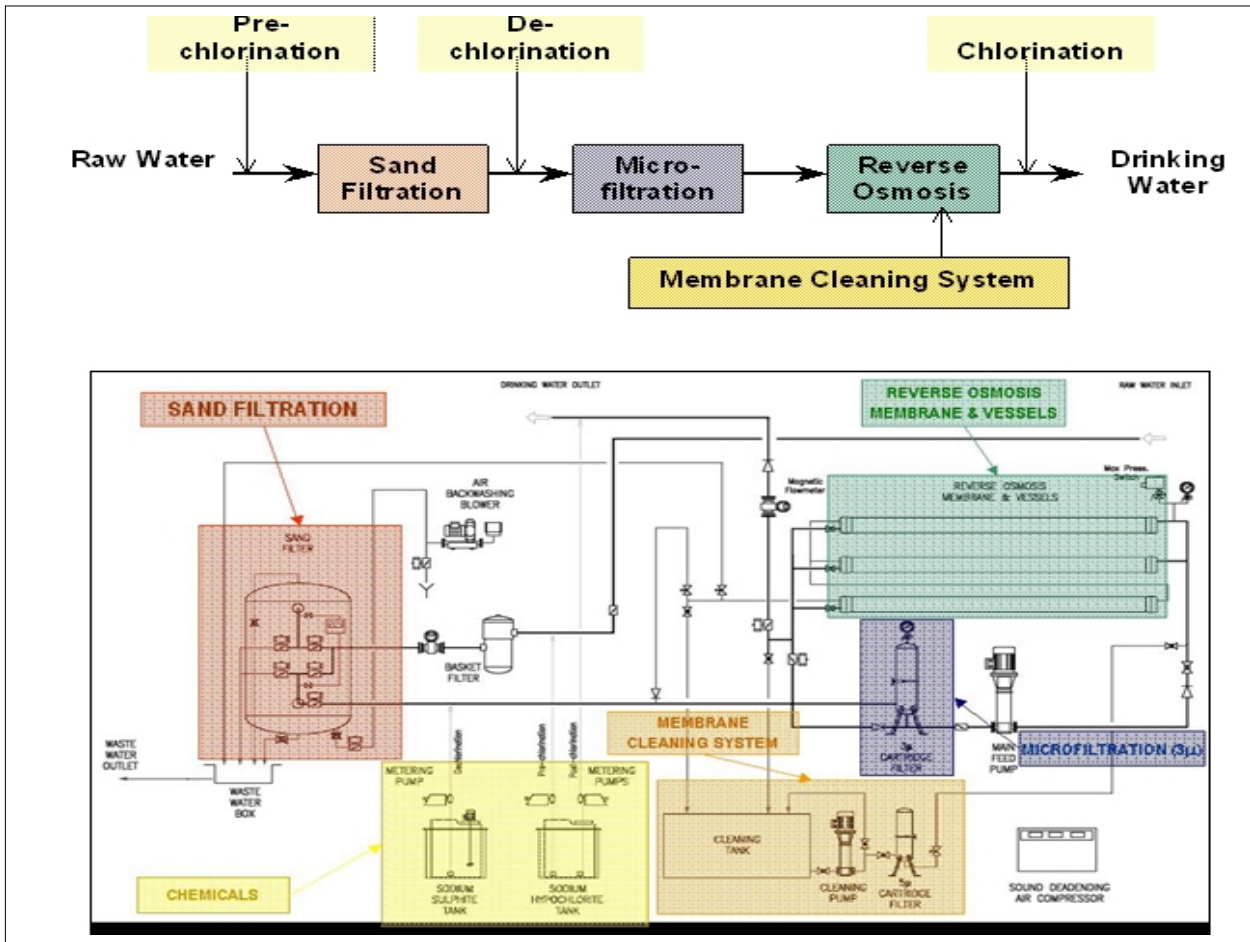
Pre-chlorination

De-chlorination

Chlorination

Raw Water

Sand Filtration

Micro-filtration

Reverse Osmosis

Drinking Water

Membrane Cleaning System

DRINKING WATER OUTLET

RAW WATER INLET

SAND FILTRATION

REVERSE OSMOSIS MEMBRANE & VESSELS

AIR BACKWASHING BLOWER

Magnetic Flowmeter

Max Press. Switch

REVERSE OSMOSIS MEMBRANE & VESSELS

SAND FILTER

BASKET FILTER

Dechlorination

Pre-chlorination

Post-chlorination

MEMBRANE CLEANING SYSTEM

CARTRIDGE FILTER

MAIN FEED PUMP

MICROFILTRATION (3μ)

WASTE WATER OUTLET

WASTE WATER BOX

METERING PUMP

METERING PUMPS

CLEANING TANK

CHEMICALS

SODIUM SULPHITE TANK

SODIUM HYPOCHLORITE TANK

CLEANING PUMP

5μ CARTRIDGE FILTER

SOUND DEADENDING AIR COMPRESSOR